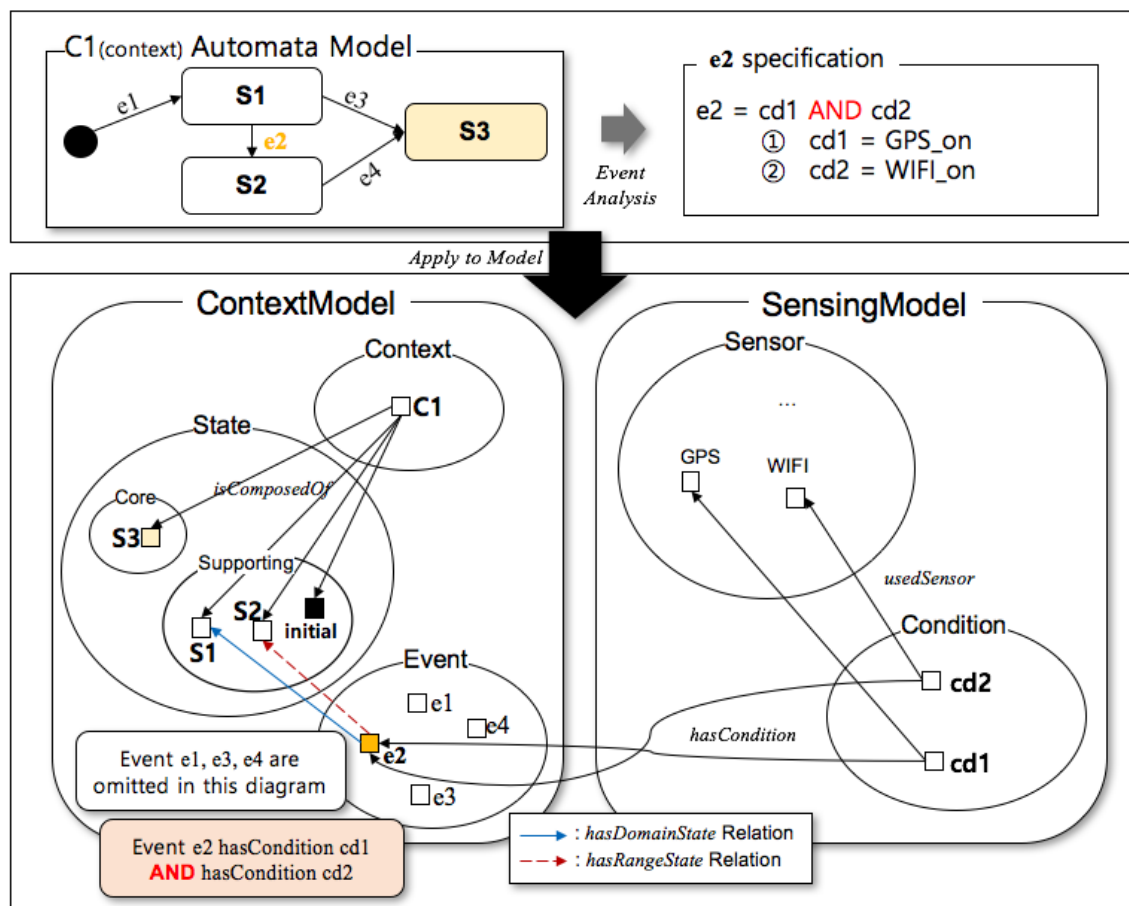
C1(context) Automata Model

e1

S1

e3

e2

S3

S2

e4

Event Analysis

e2 specification

e2 = cd1 AND cd2
① cd1 = GPS_on
② cd2 = WIFI_on

Apply to Model

ContextModel

Context

C1

State

isComposedOf

Core

S3

Supporting

S2

initial

S1

Event

e1

e4

e2

e3

Event e1, e3, e4 are omitted in this diagram

Event e2 hasCondition cd1 AND hasCondition cd2

SensingModel

Sensor

...

GPS

WIFI

usedSensor

Condition

cd2

hasCondition

cd1

: hasDomainState Relation
: hasRangeState Relation